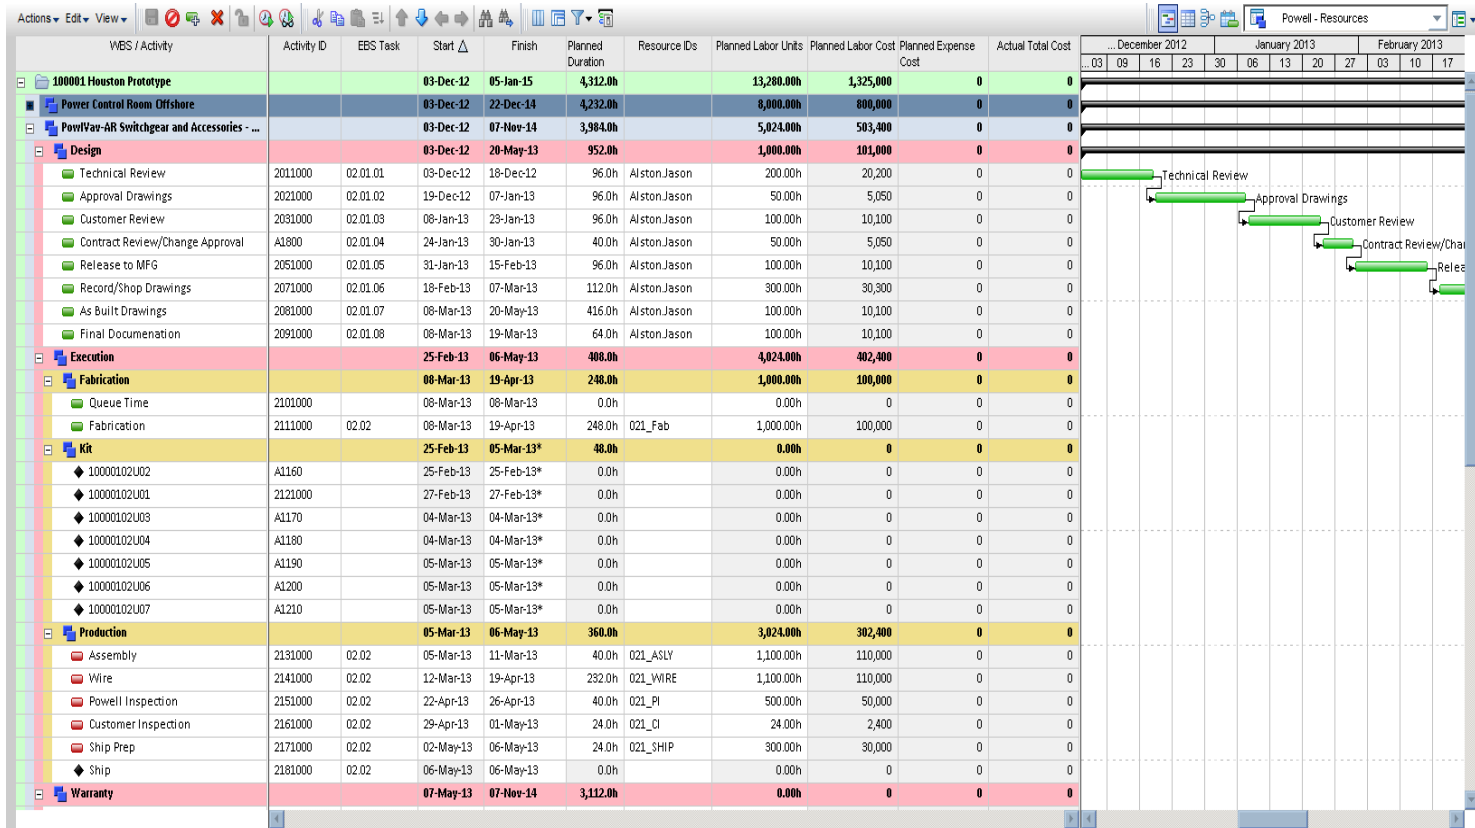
Actions ▾ Edit ▾ View ▾

Powell - Resources

| WBS / Activity | Activity ID | EBS Task | Start | Finish | Planned Duration | Resource IDs | Planned Labor Units | Planned Labor Cost | Planned Expense Cost | Actual Total Cost |
|---|---|---|---|---|---|---|---|---|---|---|
| 100001 Houston Prototype | | | 03-Dec-12 | 05-Jan-15 | 4,312.0h | | 13,280.00h | 1,325,000 | 0 | 0 |
| Power Control Room Offshore | | | 03-Dec-12 | 22-Dec-14 | 4,232.0h | | 8,000.00h | 800,000 | 0 | 0 |
| PowlVav-AR Switchgear and Accessories - ... | | | 03-Dec-12 | 07-Nov-14 | 3,984.0h | | 5,024.00h | 503,400 | 0 | 0 |
| Design | | | 03-Dec-12 | 20-May-13 | 952.0h | | 1,000.00h | 101,000 | 0 | 0 |
| Technical Review | 2011000 | 02.01.01 | 03-Dec-12 | 18-Dec-12 | 96.0h | Alston.Jason | 200.00h | 20,200 | 0 | 0 |
| Approval Drawings | 2021000 | 02.01.02 | 19-Dec-12 | 07-Jan-13 | 96.0h | Alston.Jason | 50.00h | 5,050 | 0 | 0 |
| Customer Review | 2031000 | 02.01.03 | 08-Jan-13 | 23-Jan-13 | 96.0h | Alston.Jason | 100.00h | 10,100 | 0 | 0 |
| Contract Review/Change Approval | A1800 | 02.01.04 | 24-Jan-13 | 30-Jan-13 | 40.0h | Alston.Jason | 50.00h | 5,050 | 0 | 0 |
| Release to MFG | 2051000 | 02.01.05 | 31-Jan-13 | 15-Feb-13 | 96.0h | Alston.Jason | 100.00h | 10,100 | 0 | 0 |
| Record/Shop Drawings | 2071000 | 02.01.06 | 18-Feb-13 | 07-Mar-13 | 112.0h | Alston.Jason | 300.00h | 30,300 | 0 | 0 |
| As Built Drawings | 2081000 | 02.01.07 | 08-Mar-13 | 20-May-13 | 416.0h | Alston.Jason | 100.00h | 10,100 | 0 | 0 |
| Final Documenation | 2091000 | 02.01.08 | 08-Mar-13 | 19-Mar-13 | 64.0h | Alston.Jason | 100.00h | 10,100 | 0 | 0 |
| Execution | | | 25-Feb-13 | 06-May-13 | 408.0h | | 4,024.00h | 402,400 | 0 | 0 |
| Fabrication | | | 08-Mar-13 | 19-Apr-13 | 248.0h | | 1,000.00h | 100,000 | 0 | 0 |
| Queue Time | 2101000 | | 08-Mar-13 | 08-Mar-13 | 0.0h | | 0.00h | 0 | 0 | 0 |
| Fabrication | 2111000 | 02.02 | 08-Mar-13 | 19-Apr-13 | 248.0h | 021_Fab | 1,000.00h | 100,000 | 0 | 0 |
| Kit | | | 25-Feb-13 | 05-Mar-13* | 48.0h | | 0.00h | 0 | 0 | 0 |
| 10000102U02 | A1160 | | 25-Feb-13 | 25-Feb-13* | 0.0h | | 0.00h | 0 | 0 | 0 |
| 10000102U01 | 2121000 | | 27-Feb-13 | 27-Feb-13* | 0.0h | | 0.00h | 0 | 0 | 0 |
| 10000102U03 | A1170 | | 04-Mar-13 | 04-Mar-13* | 0.0h | | 0.00h | 0 | 0 | 0 |
| 10000102U04 | A1180 | | 04-Mar-13 | 04-Mar-13* | 0.0h | | 0.00h | 0 | 0 | 0 |
| 10000102U05 | A1190 | | 05-Mar-13 | 05-Mar-13* | 0.0h | | 0.00h | 0 | 0 | 0 |
| 10000102U06 | A1200 | | 05-Mar-13 | 05-Mar-13* | 0.0h | | 0.00h | 0 | 0 | 0 |
| 10000102U07 | A1210 | | 05-Mar-13 | 05-Mar-13* | 0.0h | | 0.00h | 0 | 0 | 0 |
| Production | | | 05-Mar-13 | 06-May-13 | 360.0h | | 3,024.00h | 302,400 | 0 | 0 |
| Assembly | 2131000 | 02.02 | 05-Mar-13 | 11-Mar-13 | 40.0h | 021_ASLY | 1,100.00h | 110,000 | 0 | 0 |
| Wire | 2141000 | 02.02 | 12-Mar-13 | 19-Apr-13 | 232.0h | 021_WIRE | 1,100.00h | 110,000 | 0 | 0 |
| Powell Inspection | 2151000 | 02.02 | 22-Apr-13 | 26-Apr-13 | 40.0h | 021_PI | 500.00h | 50,000 | 0 | 0 |
| Customer Inspection | 2161000 | 02.02 | 29-Apr-13 | 01-May-13 | 24.0h | 021_CI | 24.00h | 2,400 | 0 | 0 |
| Ship Prep | 2171000 | 02.02 | 02-May-13 | 06-May-13 | 24.0h | 021_SHIP | 300.00h | 30,000 | 0 | 0 |
| Ship | 2181000 | 02.02 | 06-May-13 | 06-May-13 | 0.0h | | 0.00h | 0 | 0 | 0 |
| Warranty | | | 07-May-13 | 07-Nov-14 | 3,112.0h | | 0.00h | 0 | 0 | 0 |

... December 2012 | January 2013 | February 2013
... 03 | 09 | 16 | 23 | 30 | 06 | 13 | 20 | 27 | 03 | 10 | 17

Technical Review
Approval Drawings
Customer Review
Contract Review/Char
Relea